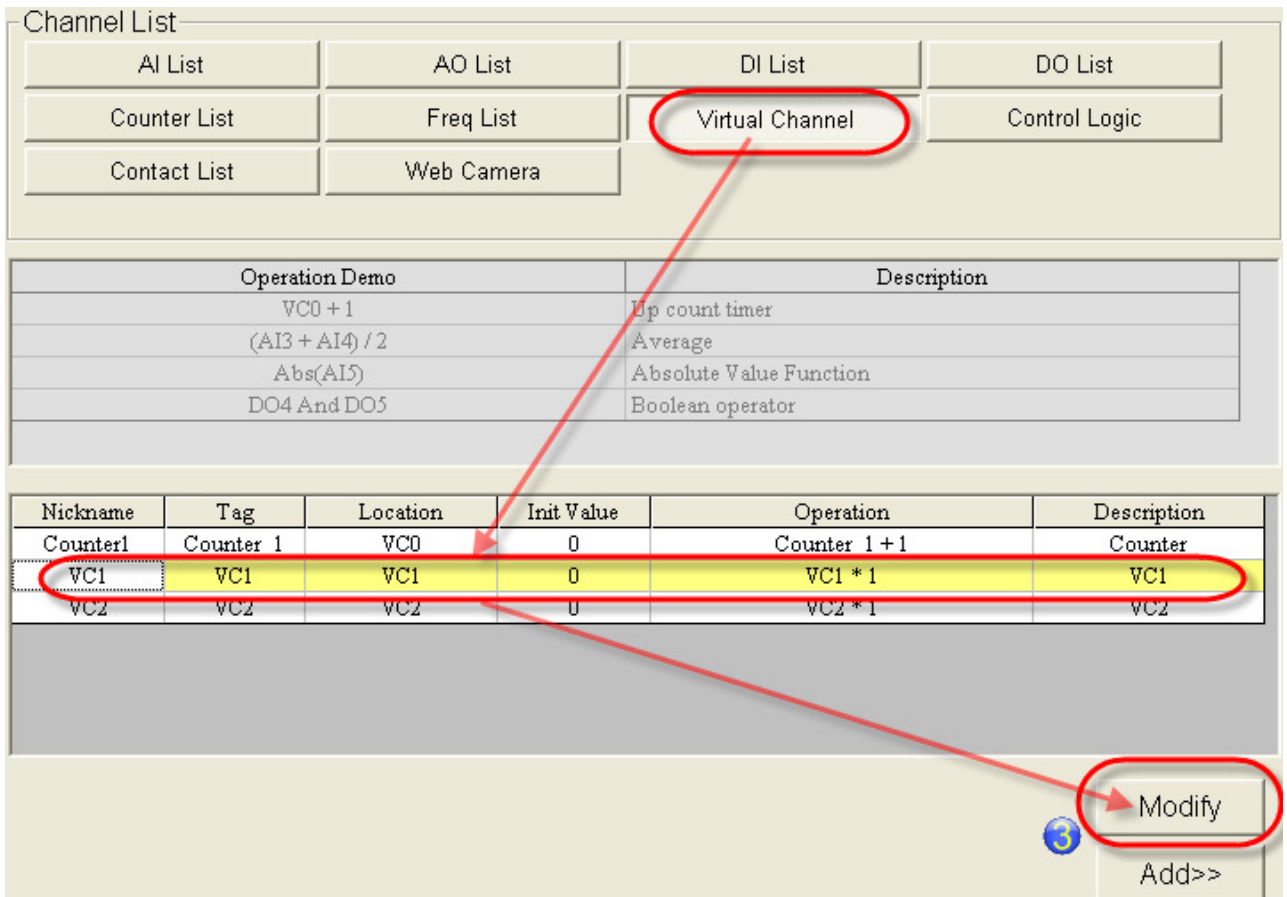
Channel List

AI List
AO List
DI List
DO List
Counter List
Freq List
Virtual Channel
Control Logic
Contact List
Web Camera

| Operation Demo | Description |
|---|---|
| VC0 + 1 | Up count timer |
| (AI3 + AI4) / 2 | Average |
| Abs(AI5) | Absolute Value Function |
| DO4 And DO5 | Boolean operator |

| Nickname | Tag | Location | Init Value | Operation | Description |
|---|---|---|---|---|---|
| Counter1 | Counter 1 | VC0 | 0 | Counter 1 + 1 | Counter |
| VC1 | VC1 | VC1 | 0 | VC1 * 1 | VC1 |
| VC2 | VC2 | VC2 | 0 | VC2 * 1 | VC2 |

Modify
3
Add>>